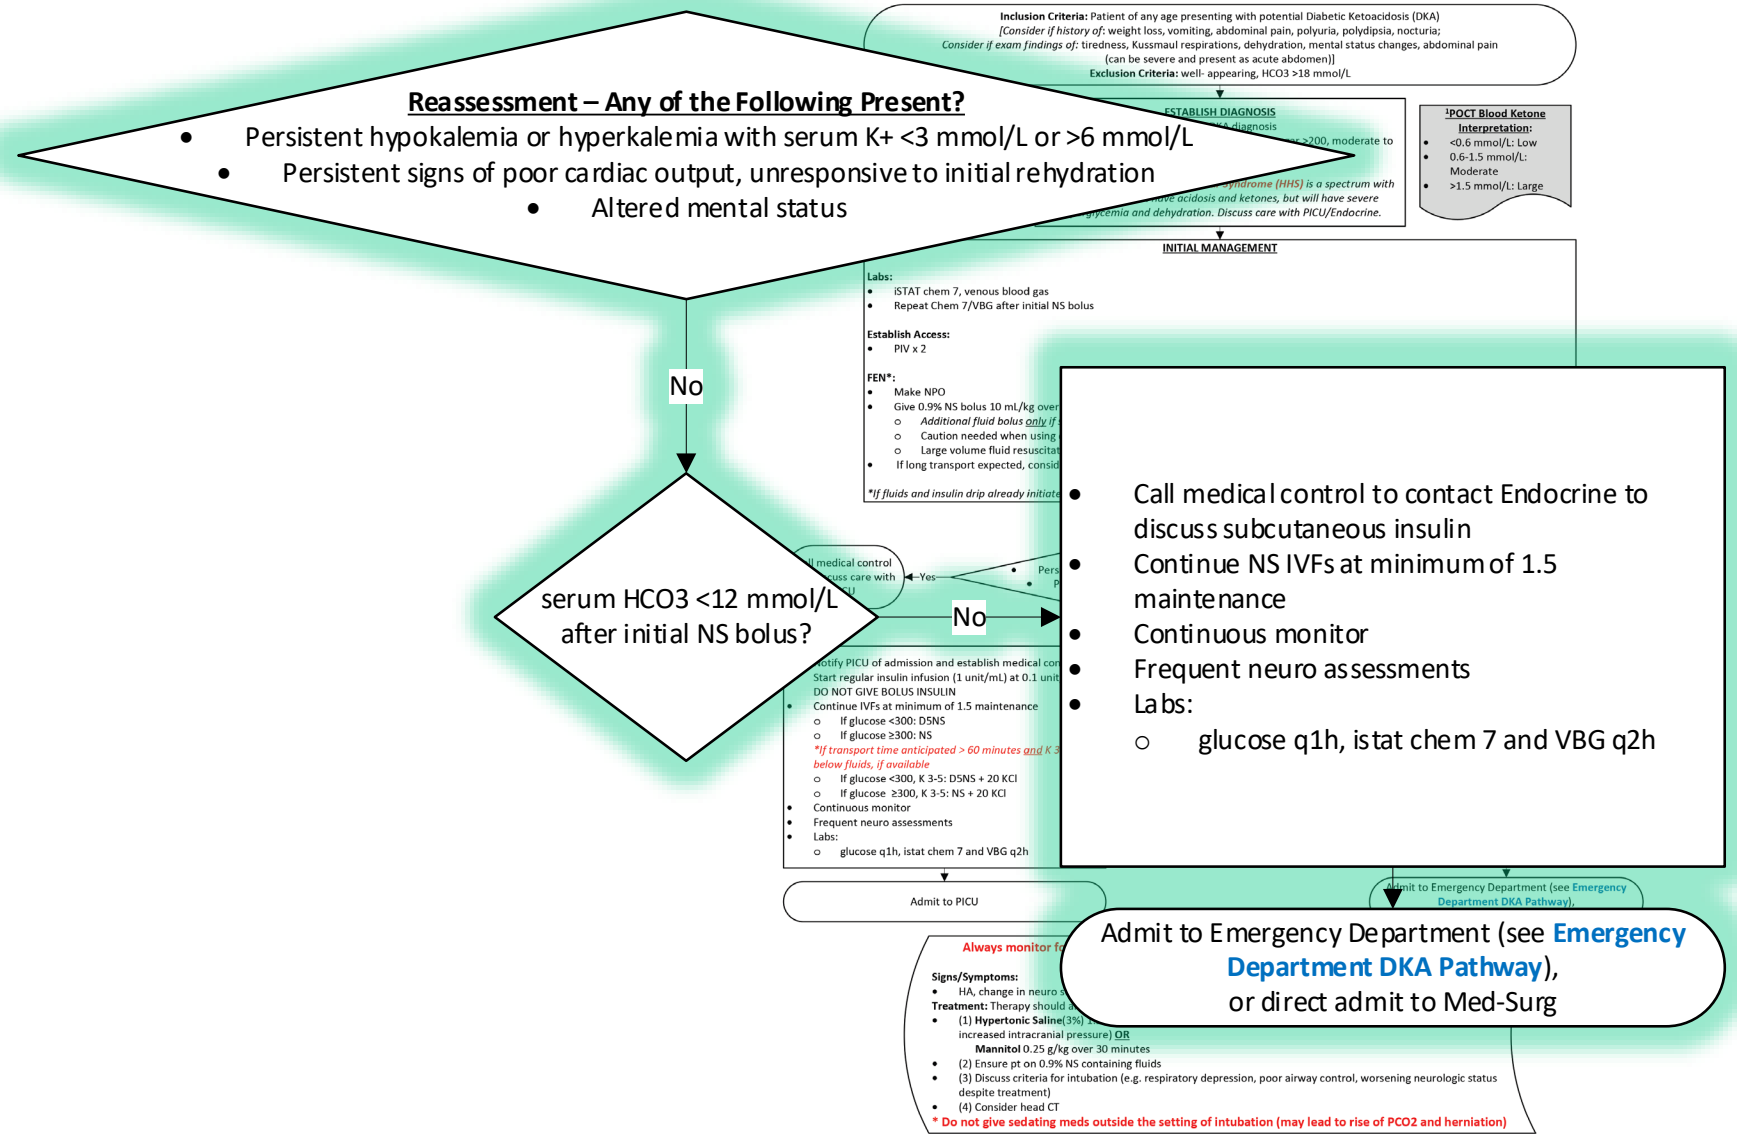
**Inclusion Criteria:** Patient of any age presenting with potential Diabetic Ketoacidosis (DKA)
[Consider if history of: weight loss, vomiting, abdominal pain, polyuria, polydipsia, nocturia;
Consider if exam findings of: tiredness, Kussmaul respirations, dehydration, mental status changes, abdominal pain
(can be severe and present as acute abdomen)]
**Exclusion Criteria:** well- appearing, HCO3 >18 mmol/L

**Reassessment – Any of the Following Present?**
• Persistent hypokalemia or hyperkalemia with serum K+ <3 mmol/L or >6 mmol/L
• Persistent signs of poor cardiac output, unresponsive to initial rehydration
• Altered mental status

ESTABLISH DIAGNOSIS
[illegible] diagnosis
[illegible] >200, moderate to
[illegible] syndrome (HHS) is a spectrum with
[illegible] have acidosis and ketones, but will have severe
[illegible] glycemia and dehydration. Discuss care with PICU/Endocrine.

¹POCT Blood Ketone Interpretation:
• <0.6 mmol/L: Low
• 0.6-1.5 mmol/L: Moderate
• >1.5 mmol/L: Large

INITIAL MANAGEMENT
Labs:
• iSTAT chem 7, venous blood gas
• Repeat Chem 7/VBG after initial NS bolus

Establish Access:
• PIV x 2

FEN*:
• Make NPO
• Give 0.9% NS bolus 10 mL/kg over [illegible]
  o Additional fluid bolus only if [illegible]
  o Caution needed when using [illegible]
  o Large volume fluid resuscitat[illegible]
• If long transport expected, consid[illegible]
*If fluids and insulin drip already initiate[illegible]

No

serum HCO3 <12 mmol/L after initial NS bolus?

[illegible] medical control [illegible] uss care with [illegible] U
Yes
• Pers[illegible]
• P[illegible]

No

• Call medical control to contact Endocrine to discuss subcutaneous insulin
• Continue NS IVFs at minimum of 1.5 maintenance
• Continuous monitor
• Frequent neuro assessments
• Labs:
  o glucose q1h, istat chem 7 and VBG q2h

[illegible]otify PICU of admission and establish medical co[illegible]
Start regular insulin infusion (1 unit/mL) at 0.1 unit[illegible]
DO NOT GIVE BOLUS INSULIN
• Continue IVFs at minimum of 1.5 maintenance
  o If glucose <300: D5NS
  o If glucose ≥300: NS
*If transport time anticipated > 60 minutes and K 3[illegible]
below fluids, if available
  o If glucose <300, K 3-5: D5NS + 20 KCl
  o If glucose ≥300, K 3-5: NS + 20 KCl
• Continuous monitor
• Frequent neuro assessments
• Labs:
  o glucose q1h, istat chem 7 and VBG q2h

Admit to PICU

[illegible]mit to Emergency Department (see Emergency Department DKA Pathway),

Admit to Emergency Department (see **Emergency Department DKA Pathway**),
or direct admit to Med-Surg

Always monitor fo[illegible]

Signs/Symptoms:
• HA, change in neuro s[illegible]
Treatment: Therapy should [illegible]
• (1) Hypertonic Saline(3%) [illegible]
increased intracranial pressure) OR
Mannitol 0.25 g/kg over 30 minutes
• (2) Ensure pt on 0.9% NS containing fluids
• (3) Discuss criteria for intubation (e.g. respiratory depression, poor airway control, worsening neurologic status despite treatment)
• (4) Consider head CT
* Do not give sedating meds outside the setting of intubation (may lead to rise of PCO2 and herniation)